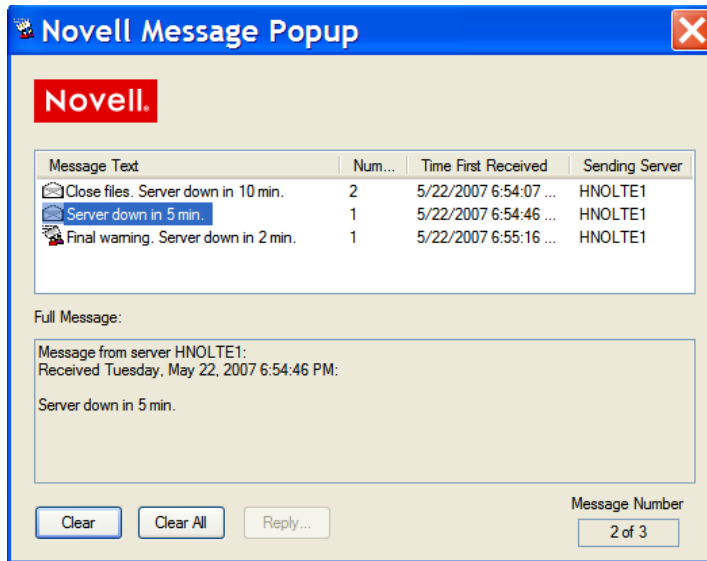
Novell Message Popup

Novell.

| Message Text | Num... | Time First Received | Sending Server |
|---|---|---|---|
| Close files. Server down in 10 min. | 2 | 5/22/2007 6:54:07 ... | HNOLTE1 |
| Server down in 5 min. | 1 | 5/22/2007 6:54:46 ... | HNOLTE1 |
| Final warning. Server down in 2 min. | 1 | 5/22/2007 6:55:16 ... | HNOLTE1 |

Full Message:

Message from server HNOLTE1:
Received Tuesday, May 22, 2007 6:54:46 PM:

Server down in 5 min.

Clear
Clear All
Reply...

Message Number
2 of 3